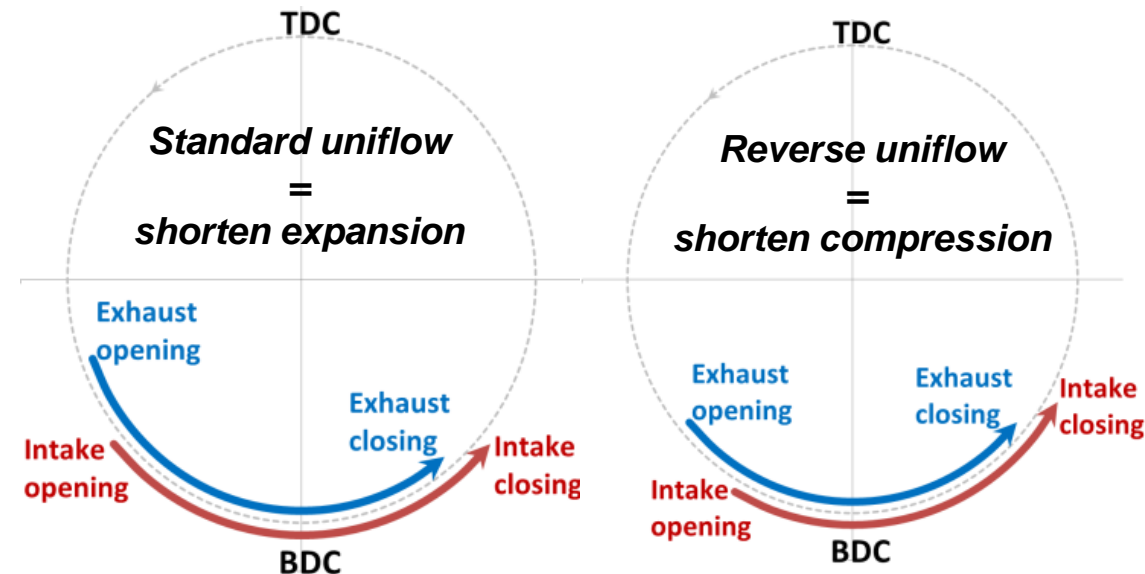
TDC

Standard uniflow
=
shorten expansion

Exhaust opening

Exhaust closing

Intake opening

Intake closing

BDC

TDC

Reverse uniflow
=
shorten compression

Exhaust opening

Exhaust closing

Intake closing

Intake opening

BDC